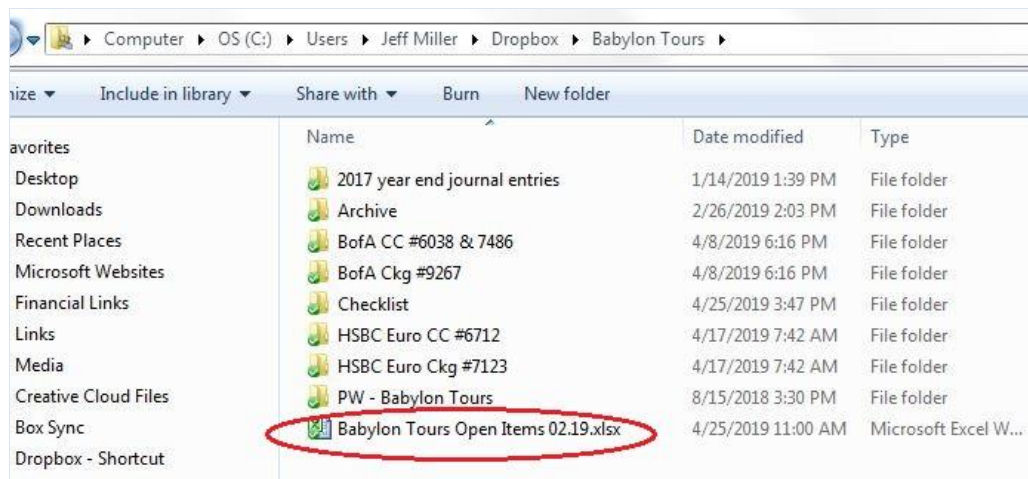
▸ Computer ▸ OS (C:) ▸ Users ▸ Jeff Miller ▸ Dropbox ▸ Babylon Tours ▸

nize ▾ Include in library ▾ Share with ▾ Burn New folder

avorites
Desktop
Downloads
Recent Places
Microsoft Websites
Financial Links
Links
Media
Creative Cloud Files
Box Sync
Dropbox - Shortcut

| Name | Date modified | Type |
|---|---|---|
| 2017 year end journal entries | 1/14/2019 1:39 PM | File folder |
| Archive | 2/26/2019 2:03 PM | File folder |
| BofA CC #6038 & 7486 | 4/8/2019 6:16 PM | File folder |
| BofA Ckg #9267 | 4/8/2019 6:16 PM | File folder |
| Checklist | 4/25/2019 3:47 PM | File folder |
| HSBC Euro CC #6712 | 4/17/2019 7:42 AM | File folder |
| HSBC Euro Ckg #7123 | 4/17/2019 7:42 AM | File folder |
| PW - Babylon Tours | 8/15/2018 3:30 PM | File folder |
| Babylon Tours Open Items 02.19.xlsx | 4/25/2019 11:00 AM | Microsoft Excel W... |